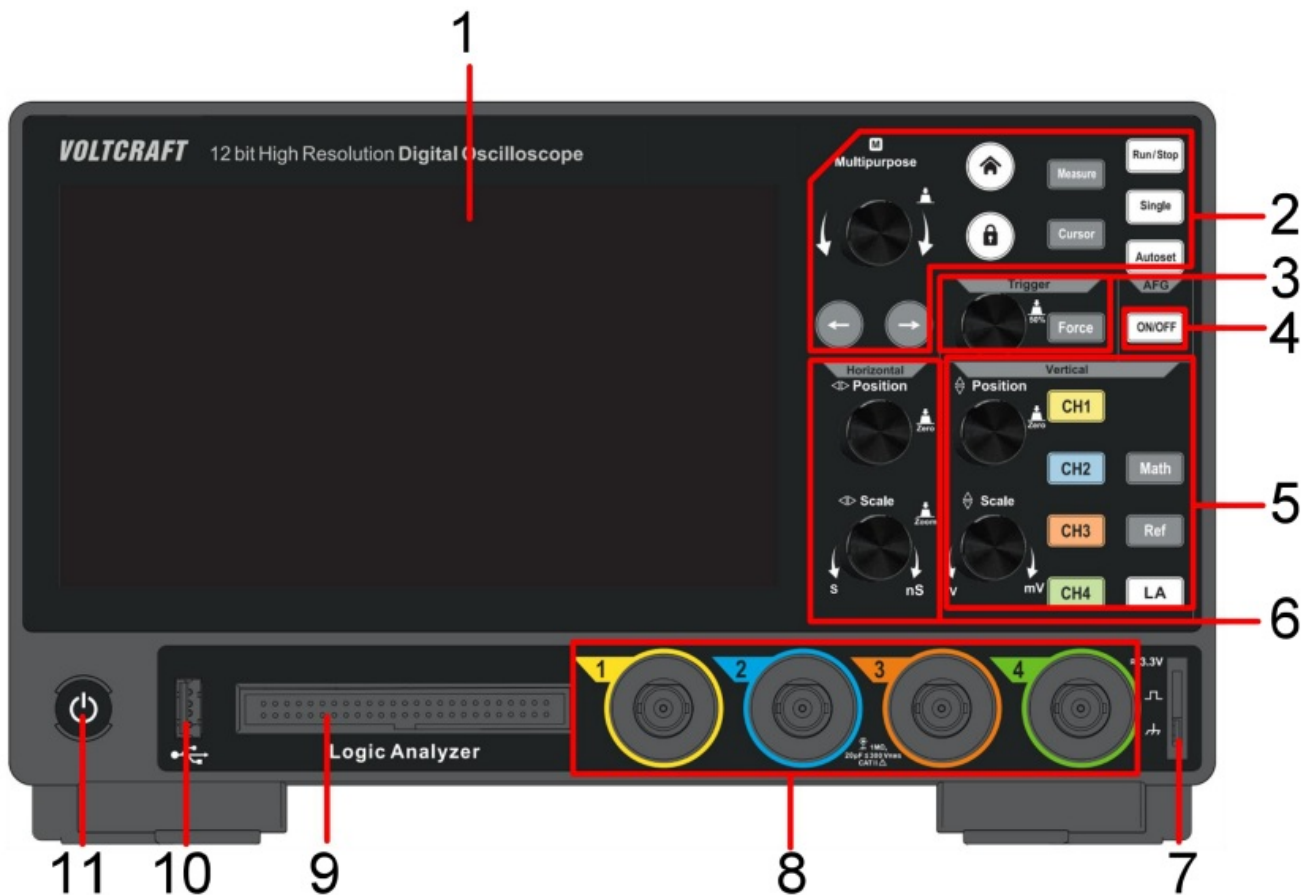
1

VOLTCRAFT 12 bit High Resolution Digital Oscilloscope

M
Multipurpose

Measure
Cursor
Run/Stop
Single
Autoset

2

Trigger
50%
Force
AFG
ON/OFF

3

4

Horizontal
Position
Zero
Scale
Zoom
S
nS

Vertical
Position
Zero
CH1
CH2
Math
Scale
CH3
Ref
V
mV
CH4
LA

5

6

1
2
3
4
1MΩ
20pF ≤300 Vrms
CAT II

3.3V

Logic Analyzer

11 10 9 8 7